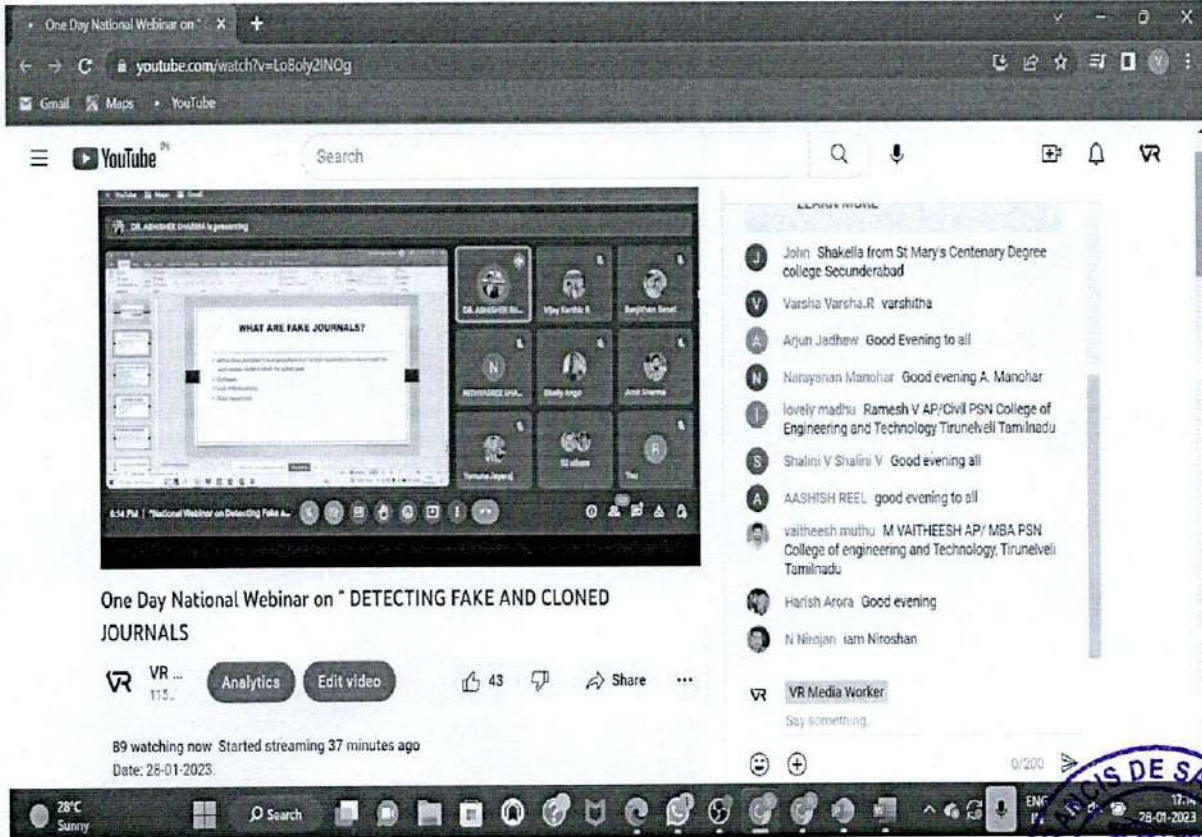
One Day National Webinar on " ×

youtube.com/watch?v=LoBoly2INOg

Gmail Maps YouTube

YouTube IN

Search

DR. ABHISHEK SHARMA is presenting

WHAT ARE FAKE JOURNALS?

DR. ABHISHEK SH... Vijay Karthik R Ranjithan Ravel

N

NITHYASREE SHA... Shelly Anga Amit Sharma

Yamuna Jayaraj 52 others

R

You

6:54 PM | "National Webinar on Detecting Fake a...

LEARN MORE

J John Shakella from St Mary's Centenary Degree college Secunderabad

V Varsha Varsha.R varshitha

A Arjun Jadhaw Good Evening to all

N Narayanan Manohar Good evening A. Manohar

lovely madhu Ramesh V AP/Civil PSN College of Engineering and Technology Tirunelveli Tamilnadu

S Shalini V Shalini V Good evening all

A AASHISH REEL good evening to all

vaitheesh muthu M VAITHEESH AP/ MBA PSN College of engineering and Technology, Tirunelveli Tamilnadu

Harish Arora Good evening

N Nirojan iam Niroshan

VR Media Worker

Say something...

0/200

One Day National Webinar on " DETECTING FAKE AND CLONED JOURNALS

VR ...
115...

Analytics Edit video

43 Share ...

89 watching now Started streaming 37 minutes ago
Date: 28-01-2023.

28°C
Sunny

Search

ENG

17:1
28-01-2023

CIS DE SA